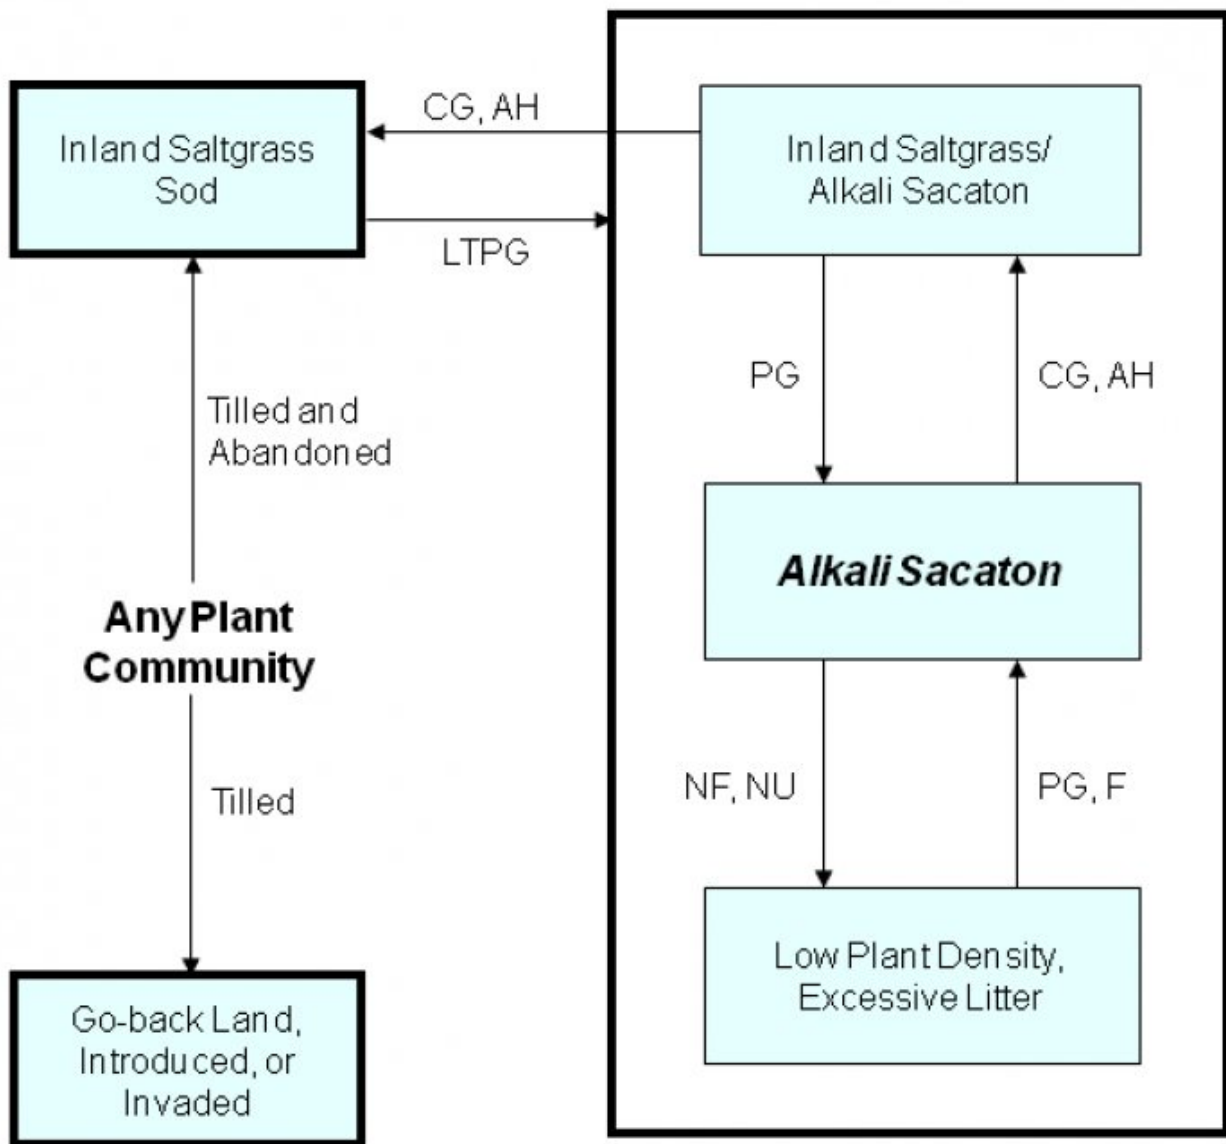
Inland Saltgrass Sod

CG, AH

LTPG

Inland Saltgrass/ Alkali Sacaton

PG

CG, AH

Tilled and Abandoned

Alkali Sacaton

Any Plant Community

Tilled

NF, NU

PG, F

Low Plant Density, Excessive Litter

Go-back Land, Introduced, or Invaded